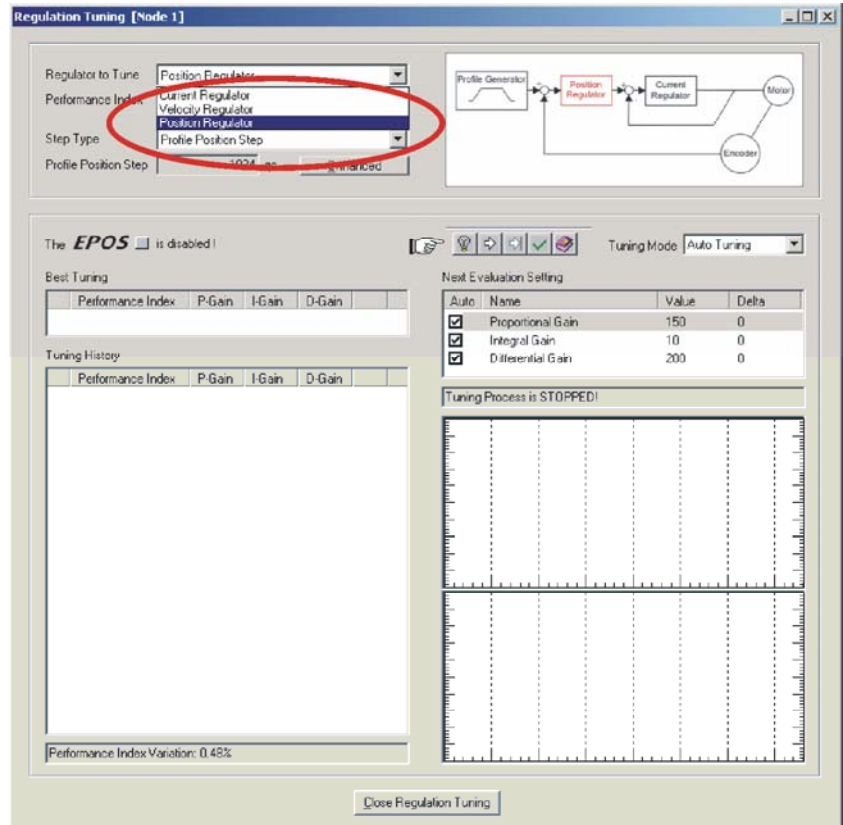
Regulation Tuning [Node 1]

Regulator to Tune Position Regulator
Performance Index
Current Regulator
Velocity Regulator
Position Regulator
Step Type Profile Position Step
Profile Position Step 1024 qc Advanced

Profile Generator
Position Regulator
Current Regulator
Motor
Encoder

The EPOS is disabled!

Tuning Mode Auto Tuning

Best Tuning

| | Performance Index | P-Gain | I-Gain | D-Gain |
|---|---|---|---|---|

Next Evaluation Setting

| Auto | Name | Value | Delta |
|---|---|---|---|
| ☑ | Proportional Gain | 150 | 0 |
| ☑ | Integral Gain | 10 | 0 |
| ☑ | Differential Gain | 200 | 0 |

Tuning History

| | Performance Index | P-Gain | I-Gain | D-Gain |
|---|---|---|---|---|

Tuning Process is STOPPED!

Performance Index Variation: 0.48%

Close Regulation Tuning